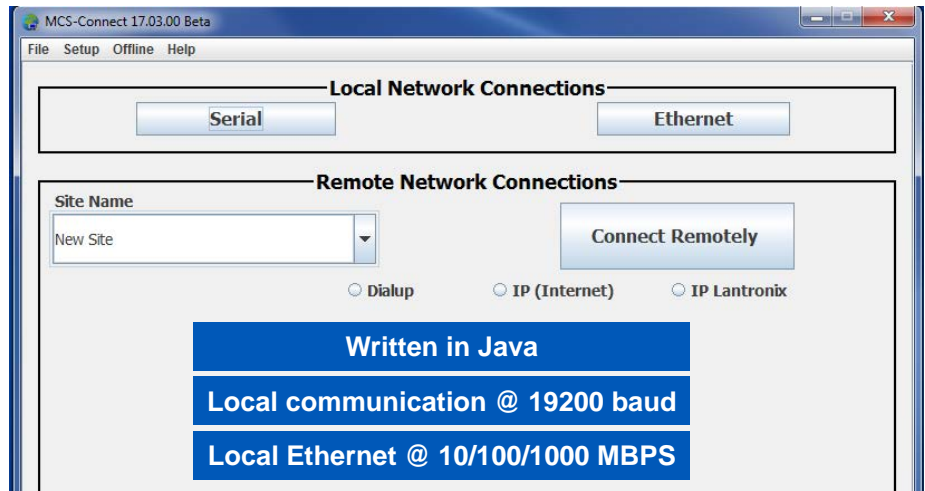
MCS-Connect 17.03.00 Beta

File Setup Offline Help

Local Network Connections

Serial

Ethernet

Remote Network Connections

Site Name

New Site

Connect Remotely

Dialup

IP (Internet)

IP Lantronix

Written in Java

Local communication @ 19200 baud

Local Ethernet @ 10/100/1000 MBPS